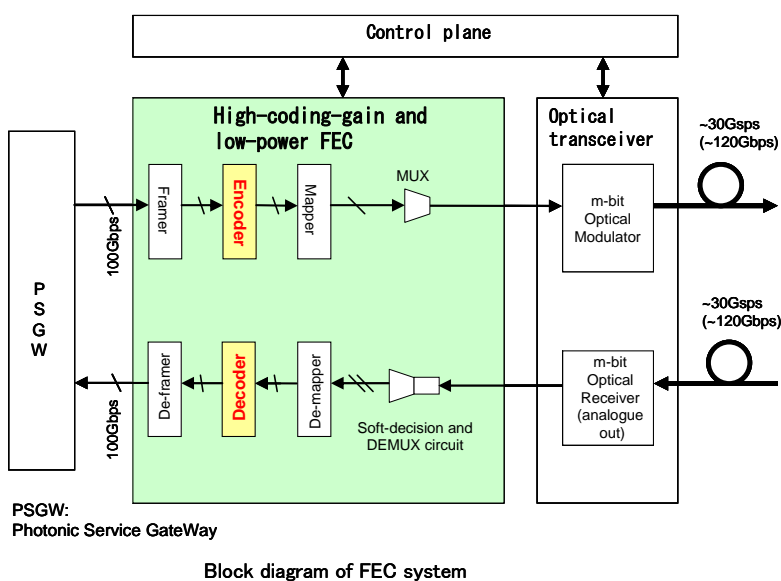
Control plane

High-coding-gain and low-power FEC

Optical transceiver

~30Gsps (~120Gbps)

PSGW

100Gbps

Framer

Encoder

Mapper

MUX

m-bit Optical Modulator

~30Gsps (~120Gbps)

De-framer

Decoder

De-mapper

m-bit Optical Receiver (analogue out)

100Gbps

Soft-decision and DEMUX circuit

PSGW: Photonic Service GateWay

Block diagram of FEC system